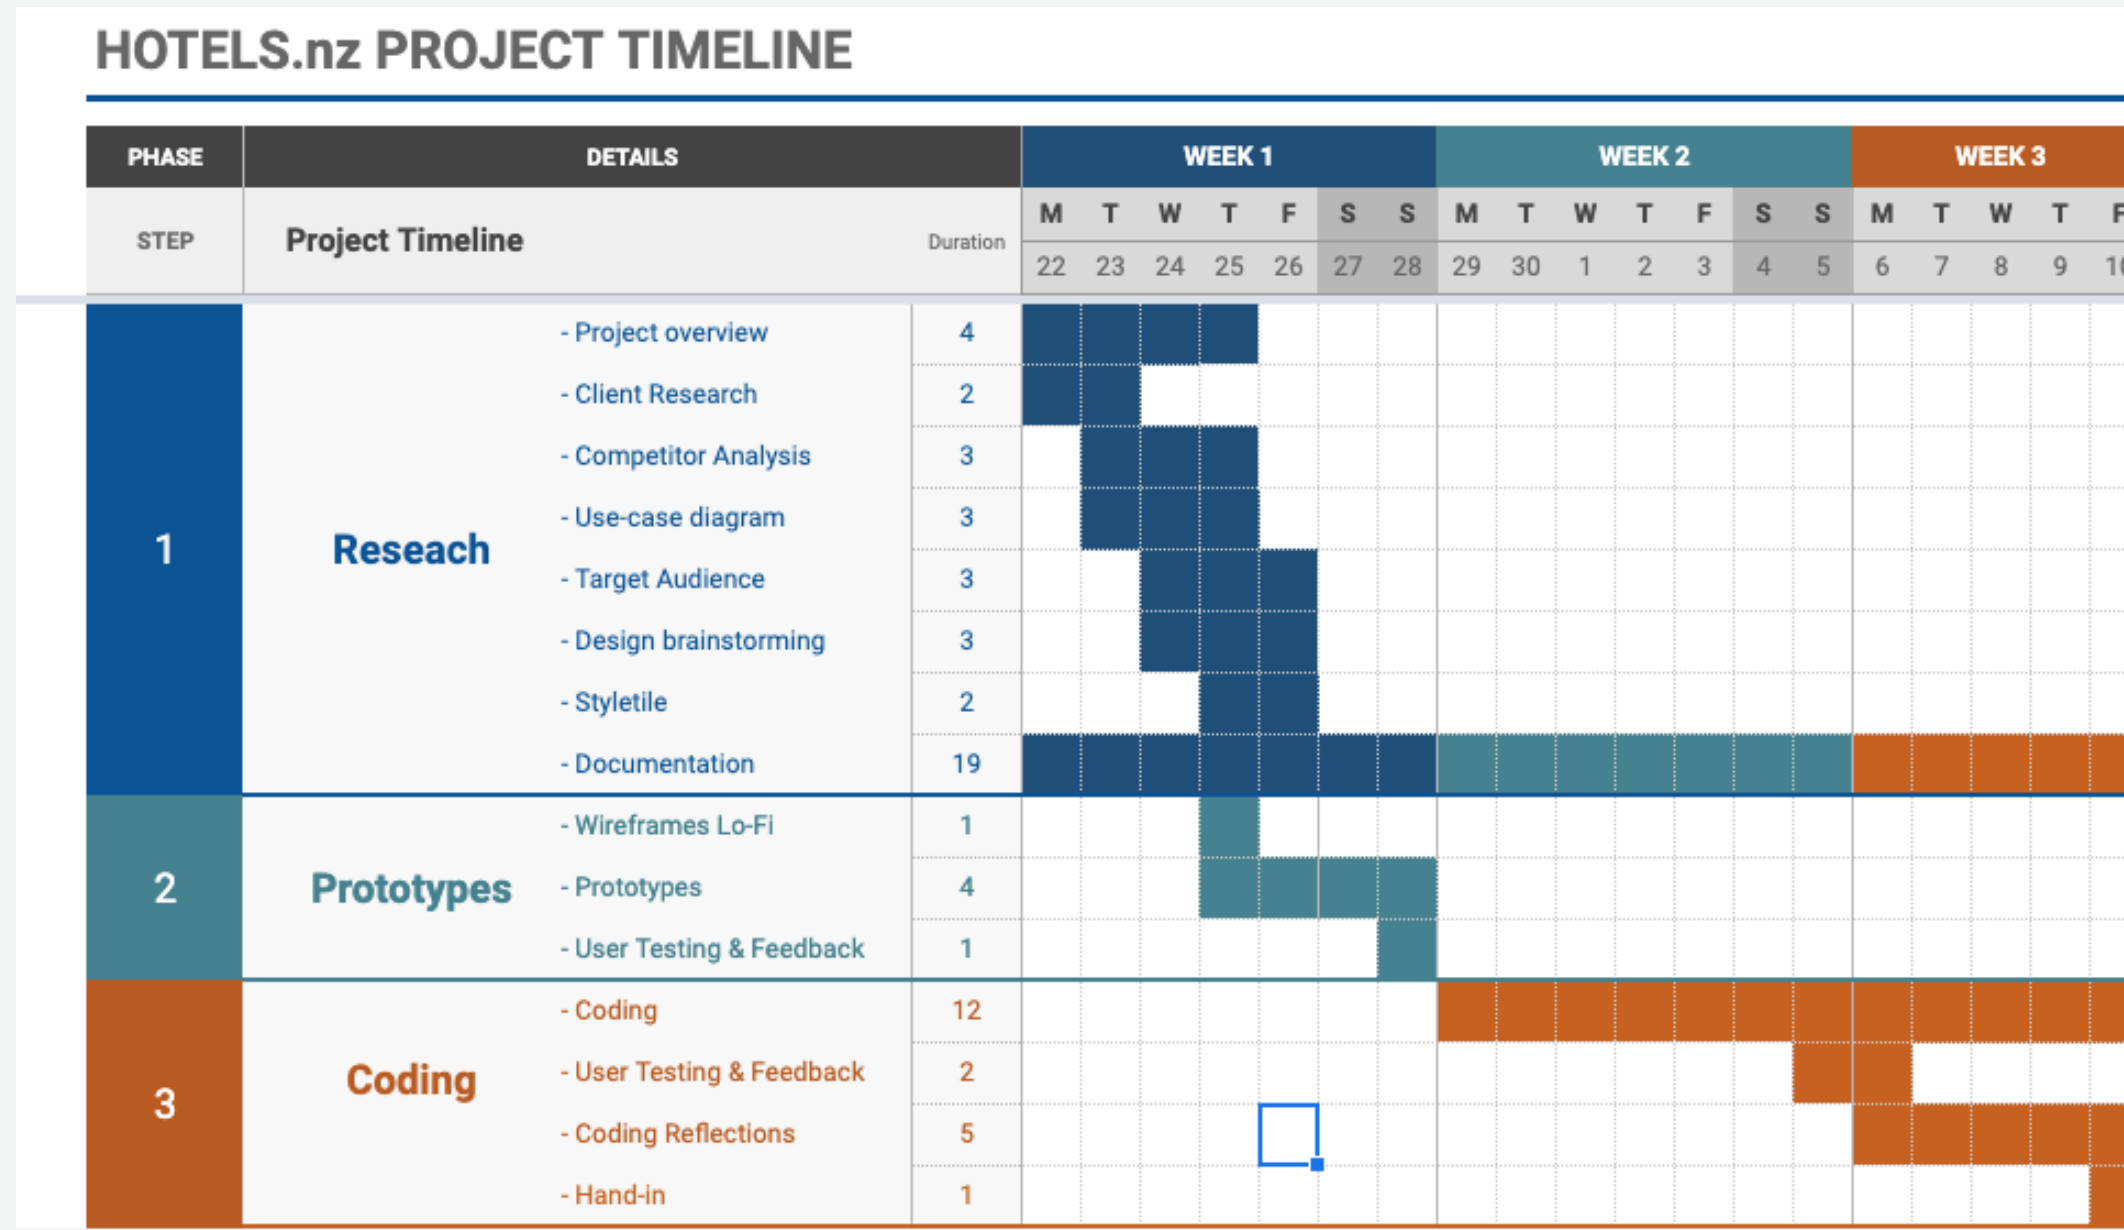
HOTELS.nz PROJECT TIMELINE

| PHASE | DETAILS | | | WEEK 1 | | | | | | | WEEK 2 | | | | | | | WEEK 3 | | | | |
|---|---|---|---|---|---|---|---|---|---|---|---|---|---|---|---|---|---|---|---|---|---|---|
| STEP | Project Timeline | | Duration | M | T | W | T | F | S | S | M | T | W | T | F | S | S | M | T | W | T | F |
| | | | | 22 | 23 | 24 | 25 | 26 | 27 | 28 | 29 | 30 | 1 | 2 | 3 | 4 | 5 | 6 | 7 | 8 | 9 | 10 |
| 1 | Reseach | - Project overview | 4 | | | | | | | | | | | | | | | | | | | |
| | | - Client Research | 2 | | | | | | | | | | | | | | | | | | | |
| | | - Competitor Analysis | 3 | | | | | | | | | | | | | | | | | | | |
| | | - Use-case diagram | 3 | | | | | | | | | | | | | | | | | | | |
| | | - Target Audience | 3 | | | | | | | | | | | | | | | | | | | |
| | | - Design brainstorming | 3 | | | | | | | | | | | | | | | | | | | |
| | | - Styletile | 2 | | | | | | | | | | | | | | | | | | | |
| | | - Documentation | 19 | | | | | | | | | | | | | | | | | | | |
| 2 | Prototypes | - Wireframes Lo-Fi | 1 | | | | | | | | | | | | | | | | | | | |
| | | - Prototypes | 4 | | | | | | | | | | | | | | | | | | | |
| | | - User Testing & Feedback | 1 | | | | | | | | | | | | | | | | | | | |
| 3 | Coding | - Coding | 12 | | | | | | | | | | | | | | | | | | | |
| | | - User Testing & Feedback | 2 | | | | | | | | | | | | | | | | | | | |
| | | - Coding Reflections | 5 | | | | | | | | | | | | | | | | | | | |
| | | - Hand-in | 1 | | | | | | | | | | | | | | | | | | | |